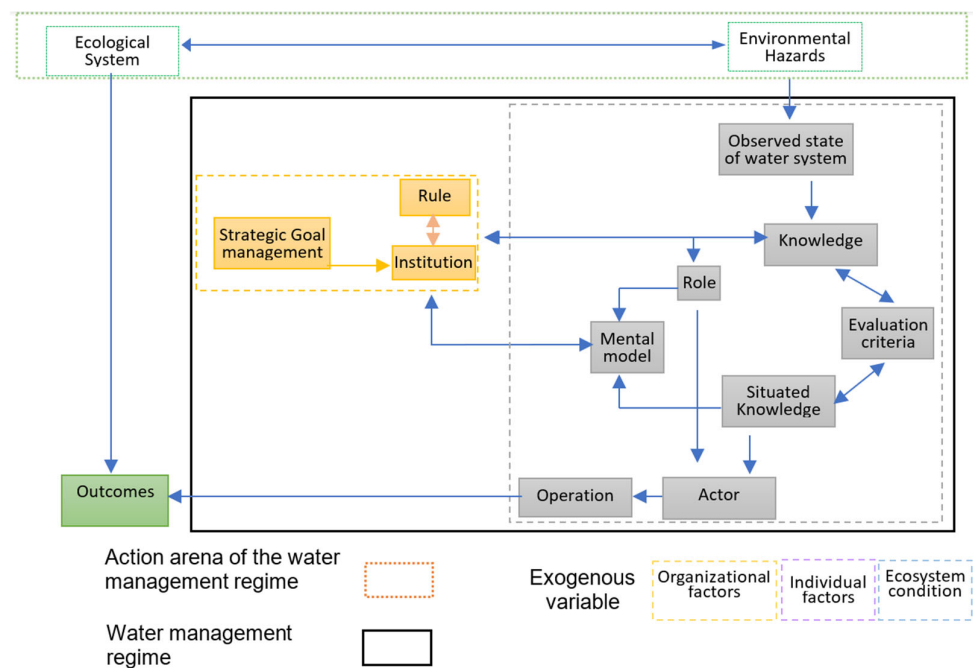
Ecological System

Environmental Hazards

Observed state of water system

Rule

Strategic Goal management

Institution

Knowledge

Role

Mental model

Evaluation criteria

Situated Knowledge

Outcomes

Operation

Actor

Action arena of the water management regime

Exogenous variable

Organizational factors

Individual factors

Ecosystem condition

Water management regime